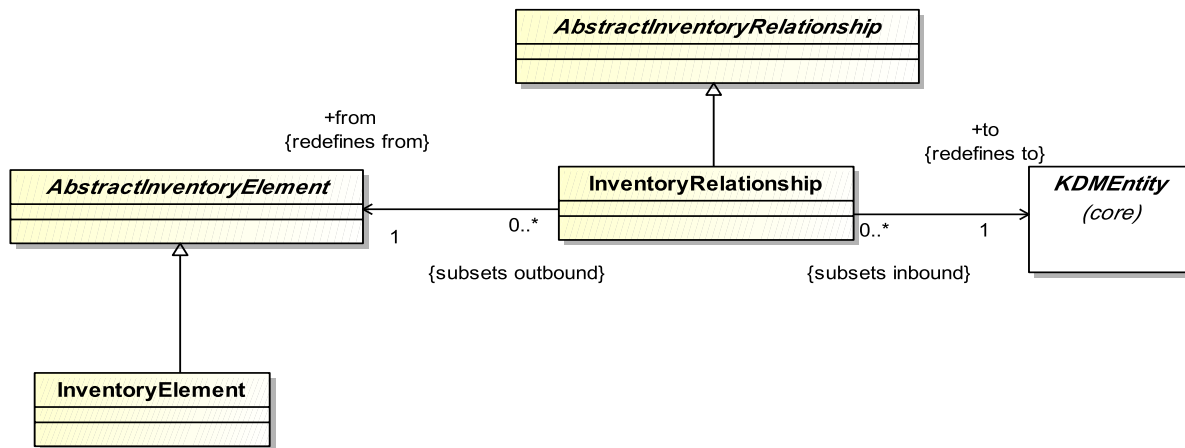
AbstractInventoryRelationship

+from
{redefines from}

+to
{redefines to}

AbstractInventoryElement

InventoryRelationship

KDMEntity
(core)

1

0..*

0..*

1

{subsets outbound}

{subsets inbound}

InventoryElement